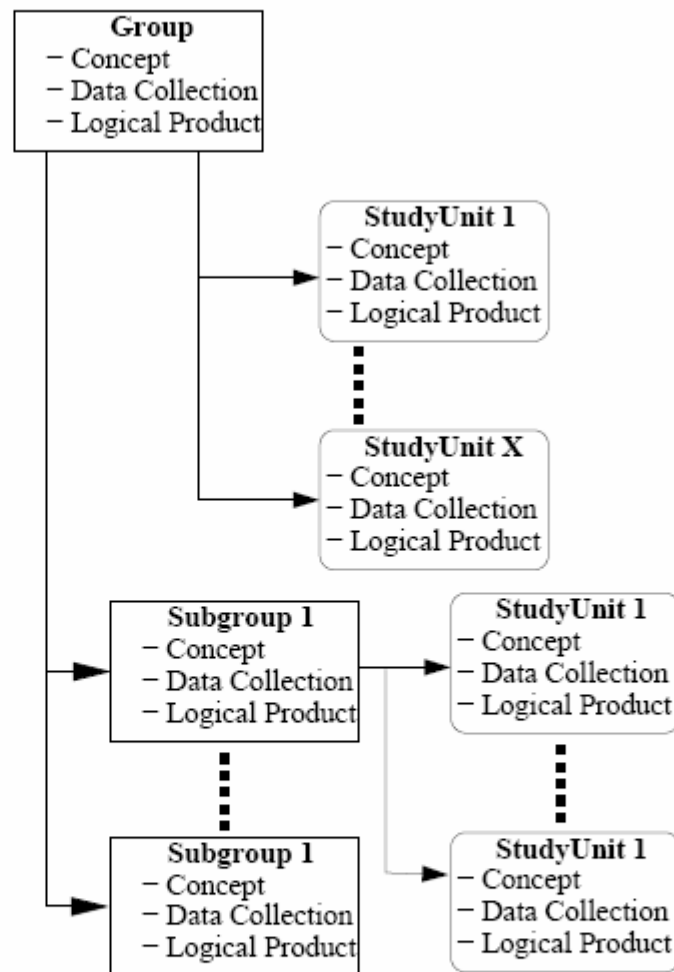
**Group**
− Concept
− Data Collection
− Logical Product

**StudyUnit 1**
− Concept
− Data Collection
− Logical Product

**StudyUnit X**
− Concept
− Data Collection
− Logical Product

**Subgroup 1**
− Concept
− Data Collection
− Logical Product

**StudyUnit 1**
− Concept
− Data Collection
− Logical Product

**Subgroup 1**
− Concept
− Data Collection
− Logical Product

**StudyUnit 1**
− Concept
− Data Collection
− Logical Product